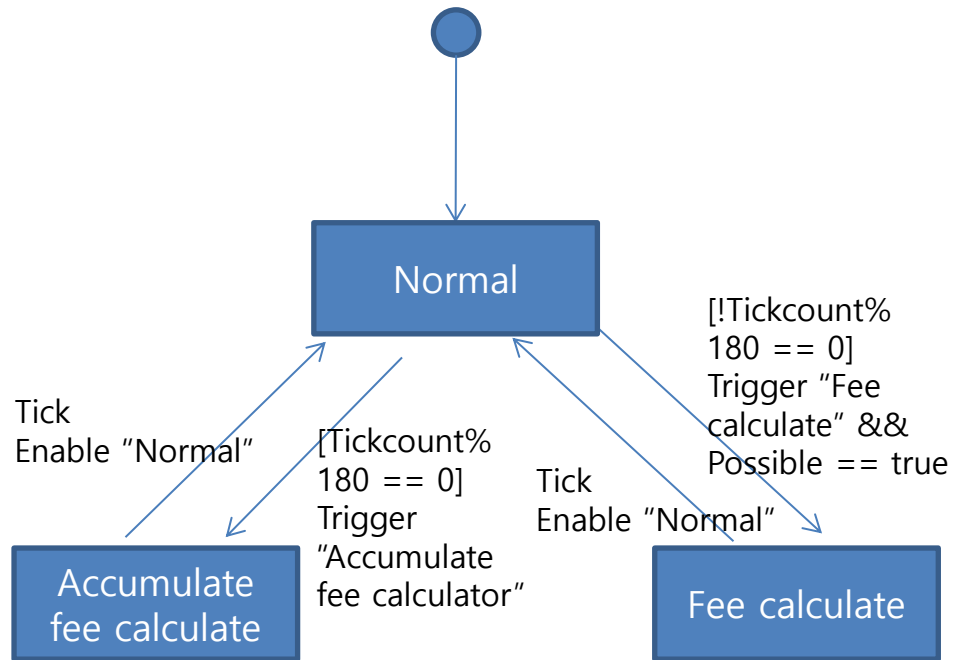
Normal

[!Tickcount% 180 == 0]
Trigger “Fee calculate” &&
Possible == true

Tick
Enable “Normal”

[Tickcount% 180 == 0]
Trigger
”Accumulate fee calculator”

Tick
Enable “Normal”

Accumulate fee calculate

Fee calculate